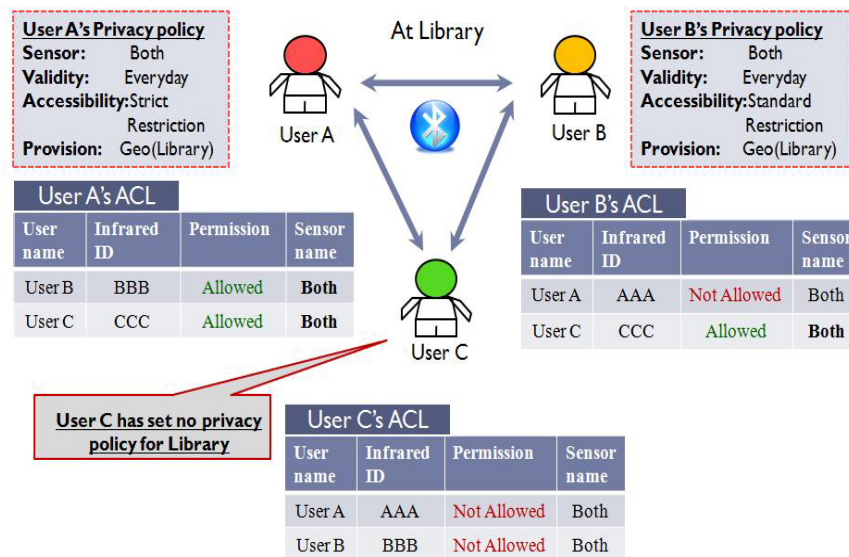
User A's Privacy policy
Sensor: Both
Validity: Everyday
Accessibility: Strict Restriction
Provision: Geo(Library)

At Library

User B's Privacy policy
Sensor: Both
Validity: Everyday
Accessibility: Standard Restriction
Provision: Geo(Library)

User A

User B

User A's ACL

| User name | Infrared ID | Permission | Sensor name |
|---|---|---|---|
| User B | BBB | Allowed | Both |
| User C | CCC | Allowed | Both |

User B's ACL

| User name | Infrared ID | Permission | Sensor name |
|---|---|---|---|
| User A | AAA | Not Allowed | Both |
| User C | CCC | Allowed | Both |

User C

User C has set no privacy policy for Library

User C's ACL

| User name | Infrared ID | Permission | Sensor name |
|---|---|---|---|
| User A | AAA | Not Allowed | Both |
| User B | BBB | Not Allowed | Both |